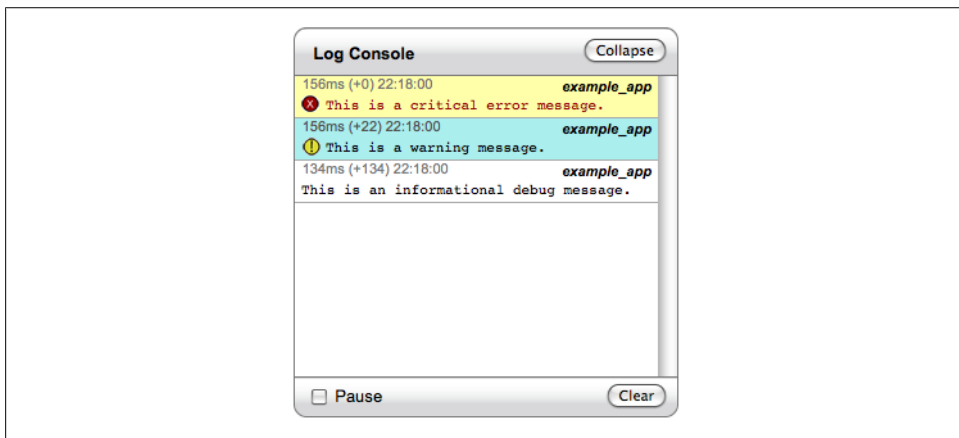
Log Console

Collapse

156ms (+0) 22:18:00 example_app
This is a critical error message.

156ms (+22) 22:18:00 example_app
This is a warning message.

134ms (+134) 22:18:00 example_app
This is an informational debug message.

Pause

Clear